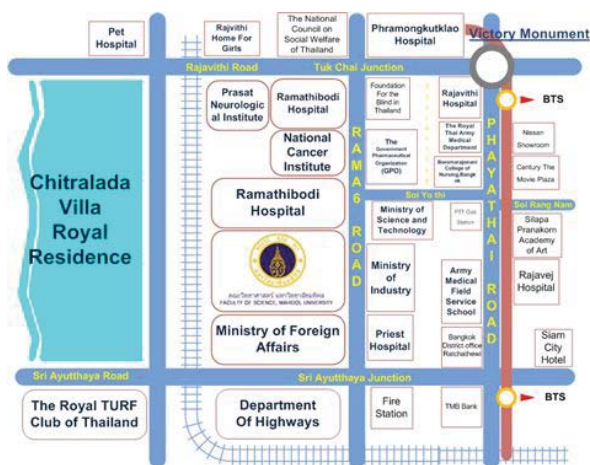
Pet Hospital

Rajvithi Home For Girls

The National Council on Social Welfare of Thailand

Phramongkutklao Hospital

Victory Monument

Rajavithi Road

Tuk Chai Junction

Prasat Neurological Institute

Ramathibodi Hospital

National Cancer Institute

Foundation For the Blind in Thailand

Rajavithi Hospital

BTS

The Royal Thai Army Medical Department

The Government Pharmaceutical Organization (GPO)

Boromarajonani College of Nursing Bangkok

Nissan Showroom

Century The Movie Plaza

Chitralada Villa Royal Residence

Ramathibodi Hospital

RAMA 6 ROAD

Soi Yo thi

Ministry of Science and Technology

PTT Gas Station

PHAYATHAI ROAD

Soi Rang Nam

Silapa Pranakorn Academy of Art

FACULTY OF SCIENCE, MAHIDOL UNIVERSITY

Ministry of Industry

Army Medical Field Service School

Rajavej Hospital

Ministry of Foreign Affairs

Priest Hospital

Bangkok District office Ratchathewi

Siam City Hotel

Sri Ayutthaya Road

Sri Ayutthaya Junction

The Royal TURF Club of Thailand

Department Of Highways

Fire Station

TMB Bank

BTS